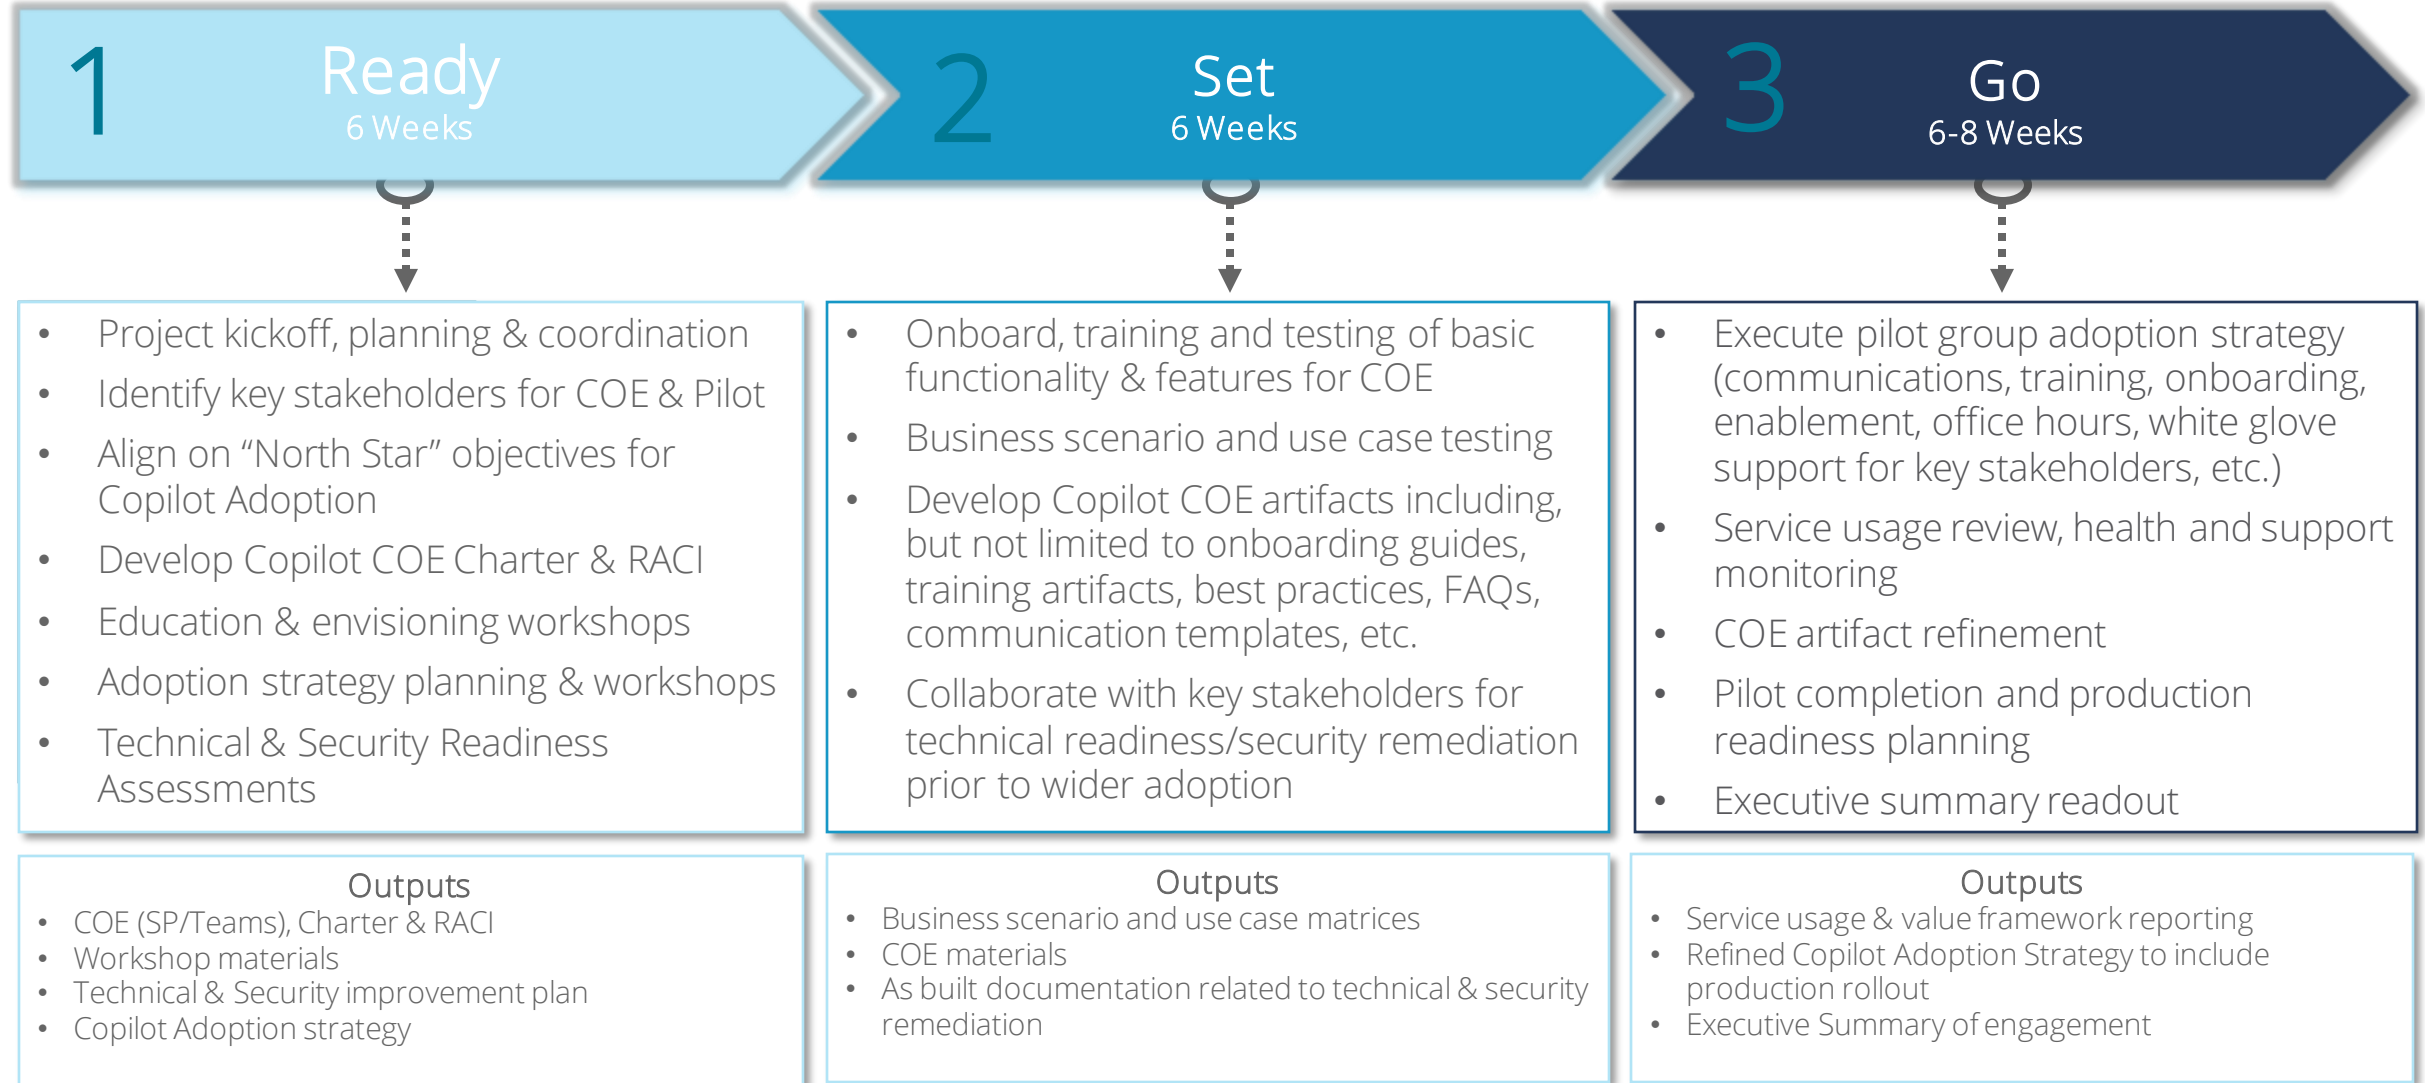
1
Ready
6 Weeks

2
Set
6 Weeks

3
Go
6-8 Weeks

- Project kickoff, planning & coordination
- Identify key stakeholders for COE & Pilot
- Align on “North Star” objectives for Copilot Adoption
- Develop Copilot COE Charter & RACI
- Education & envisioning workshops
- Adoption strategy planning & workshops
- Technical & Security Readiness Assessments

- Onboard, training and testing of basic functionality & features for COE
- Business scenario and use case testing
- Develop Copilot COE artifacts including, but not limited to onboarding guides, training artifacts, best practices, FAQs, communication templates, etc.
- Collaborate with key stakeholders for technical readiness/security remediation prior to wider adoption

- Execute pilot group adoption strategy (communications, training, onboarding, enablement, office hours, white glove support for key stakeholders, etc.)
- Service usage review, health and support monitoring
- COE artifact refinement
- Pilot completion and production readiness planning
- Executive summary readout

Outputs
- COE (SP/Teams), Charter & RACI
- Workshop materials
- Technical & Security improvement plan
- Copilot Adoption strategy

Outputs
- Business scenario and use case matrices
- COE materials
- As built documentation related to technical & security remediation

Outputs
- Service usage & value framework reporting
- Refined Copilot Adoption Strategy to include production rollout
- Executive Summary of engagement